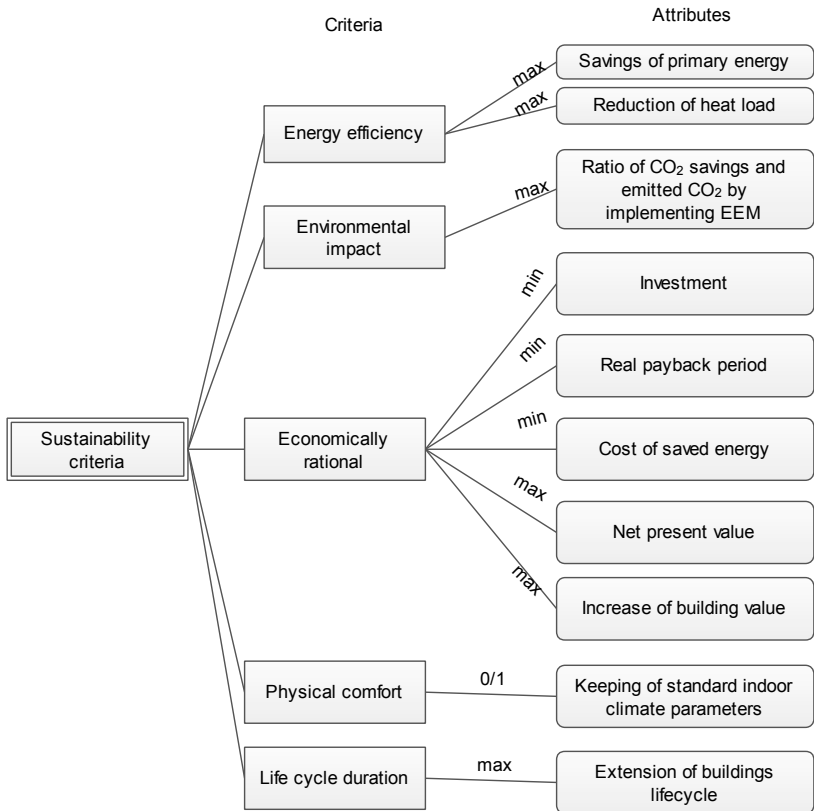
Criteria

Attributes

Sustainability criteria

Energy efficiency

max

Savings of primary energy

max

Reduction of heat load

Environmental impact

max

Ratio of $CO_2$ savings and emitted $CO_2$ by implementing EEM

Economically rational

min

Investment

min

Real payback period

min

Cost of saved energy

max

Net present value

max

Increase of building value

Physical comfort

0/1

Keeping of standard indoor climate parameters

Life cycle duration

max

Extension of buildings lifecycle